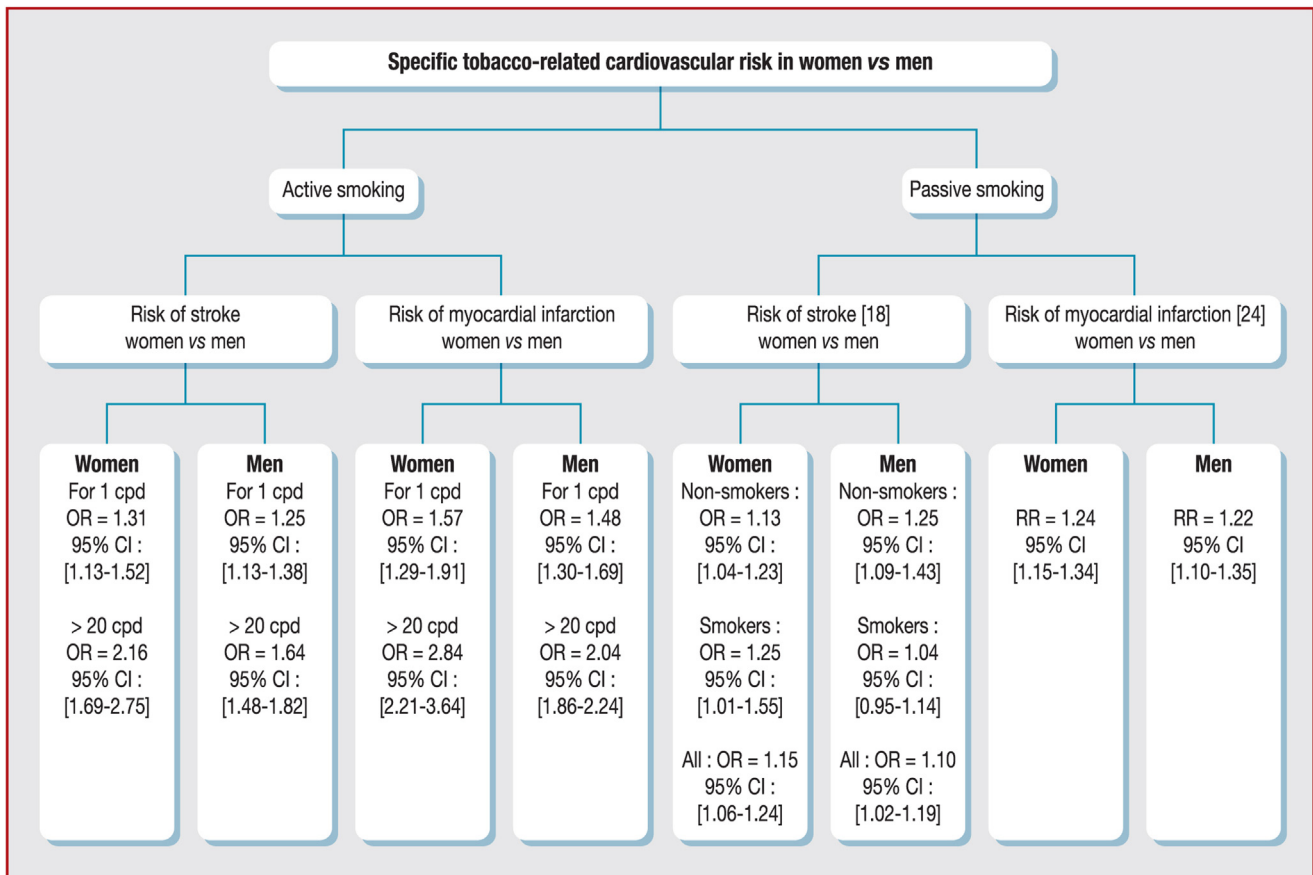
Specific tobacco-related cardiovascular risk in women vs men

Active smoking

Passive smoking

Risk of stroke women vs men

Risk of myocardial infarction women vs men

Risk of stroke [18] women vs men

Risk of myocardial infarction [24] women vs men

Women
For 1 cpd
OR = 1.31
95% CI :
[1.13-1.52]

> 20 cpd
OR = 2.16
95% CI :
[1.69-2.75]

Men
For 1 cpd
OR = 1.25
95% CI :
[1.13-1.38]

> 20 cpd
OR = 1.64
95% CI :
[1.48-1.82]

Women
For 1 cpd
OR = 1.57
95% CI :
[1.29-1.91]

> 20 cpd
OR = 2.84
95% CI :
[2.21-3.64]

Men
For 1 cpd
OR = 1.48
95% CI :
[1.30-1.69]

> 20 cpd
OR = 2.04
95% CI :
[1.86-2.24]

Women
Non-smokers :
OR = 1.13
95% CI :
[1.04-1.23]

Smokers :
OR = 1.25
95% CI :
[1.01-1.55]

All : OR = 1.15
95% CI :
[1.06-1.24]

Men
Non-smokers :
OR = 1.25
95% CI :
[1.09-1.43]

Smokers :
OR = 1.04
95% CI :
[0.95-1.14]

All : OR = 1.10
95% CI :
[1.02-1.19]

Women
RR = 1.24
95% CI
[1.15-1.34]

Men
RR = 1.22
95% CI
[1.10-1.35]